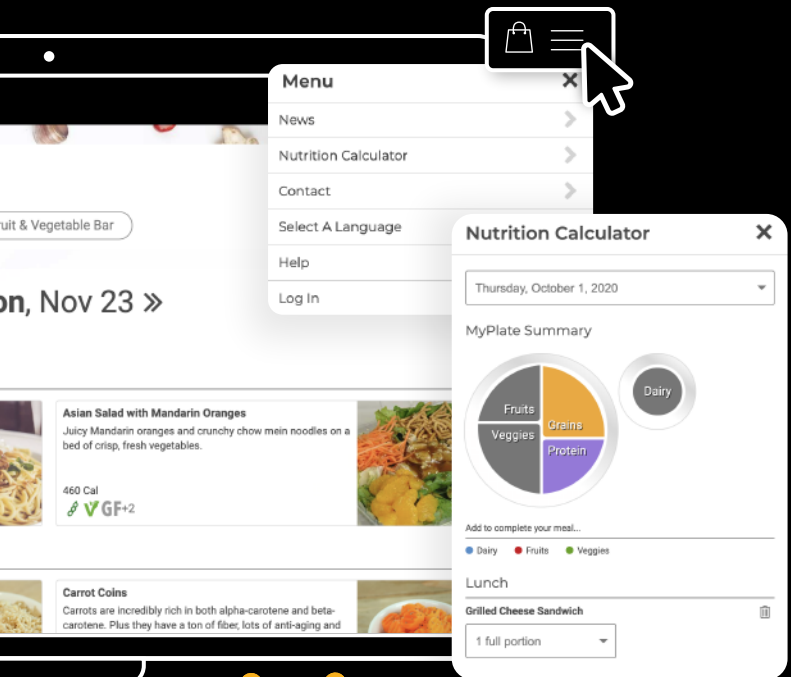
Menu

News

Nutrition Calculator

Contact

Select A Language

Help

Log In

ruit & Vegetable Bar

on, Nov 23 »

Asian Salad with Mandarin Oranges

Juicy Mandarin oranges and crunchy chow mein noodles on a bed of crisp, fresh vegetables.

460 Cal

GF +2

Carrot Coins

Carrots are incredibly rich in both alpha-carotene and beta-carotene. Plus they have a ton of fiber, lots of anti-aging and

Nutrition Calculator

Thursday, October 1, 2020

MyPlate Summary

Fruits

Grains

Veggies

Protein

Dairy

Add to complete your meal...

Dairy

Fruits

Veggies

Lunch

Grilled Cheese Sandwich

1 full portion